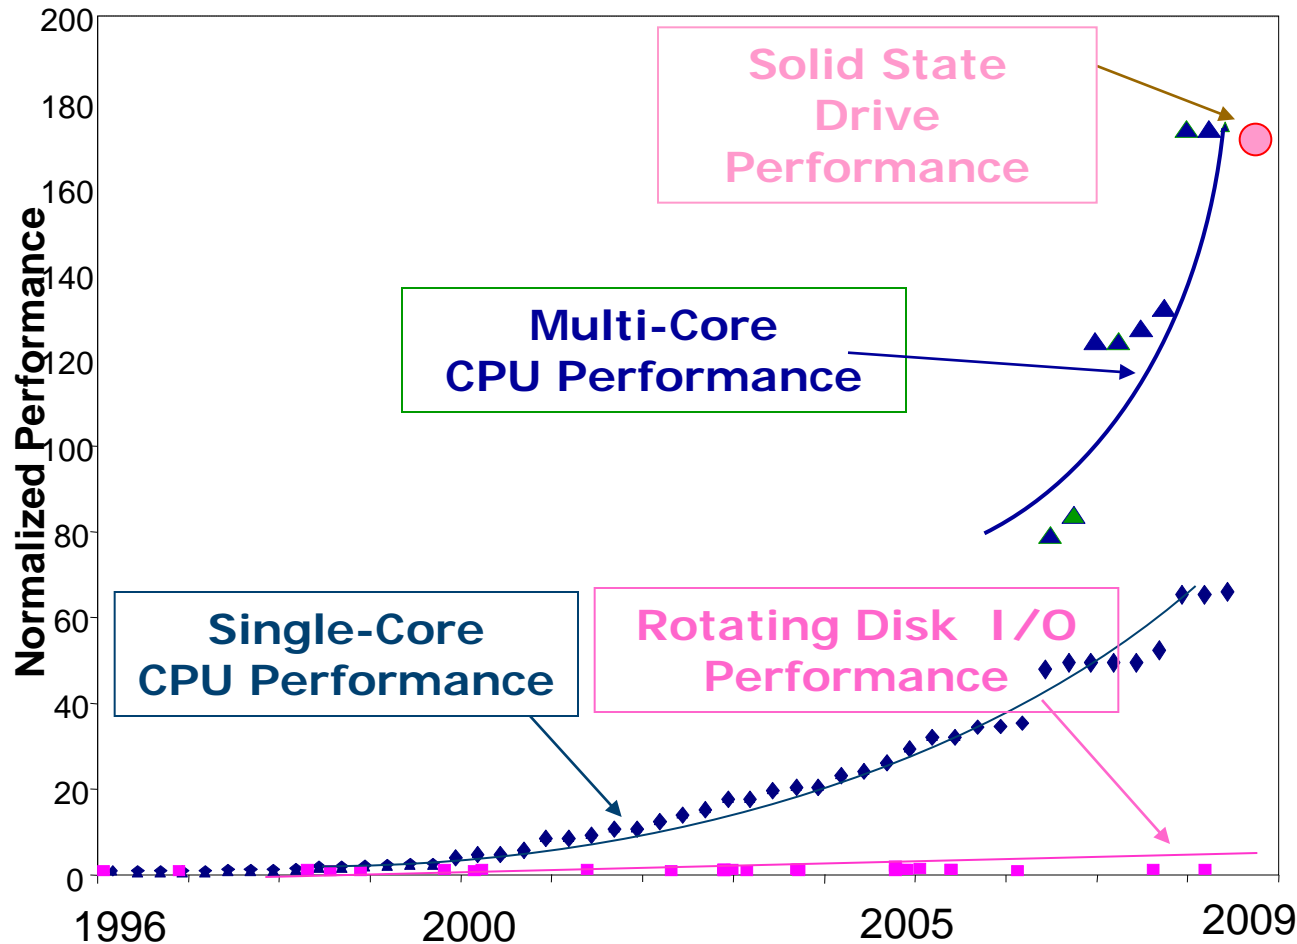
200
180
160
140
120
100
80
60
40
20
0

Normalized Performance

Solid State Drive Performance

Multi-Core CPU Performance

Single-Core CPU Performance

Rotating Disk I/O Performance

1996
2000
2005
2009